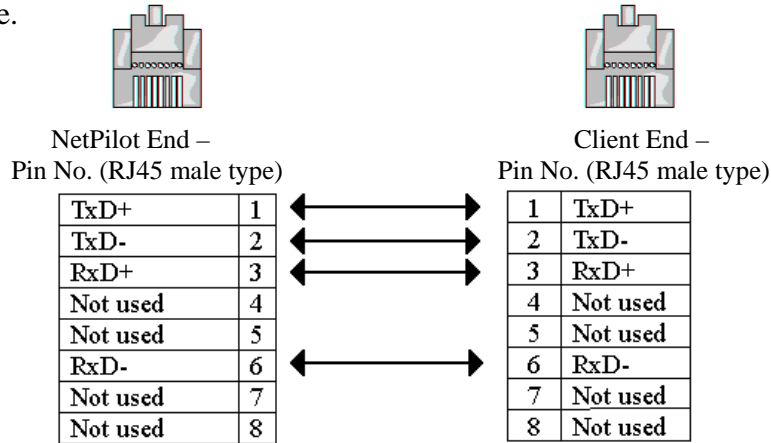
e.

NetPilot End –
Pin No. (RJ45 male type)

| TxD+ | 1 |
|---|---|
| TxD- | 2 |
| RxD+ | 3 |
| Not used | 4 |
| Not used | 5 |
| RxD- | 6 |
| Not used | 7 |
| Not used | 8 |

Client End –
Pin No. (RJ45 male type)

| 1 | TxD+ |
|---|---|
| 2 | TxD- |
| 3 | RxD+ |
| 4 | Not used |
| 5 | Not used |
| 6 | RxD- |
| 7 | Not used |
| 8 | Not used |